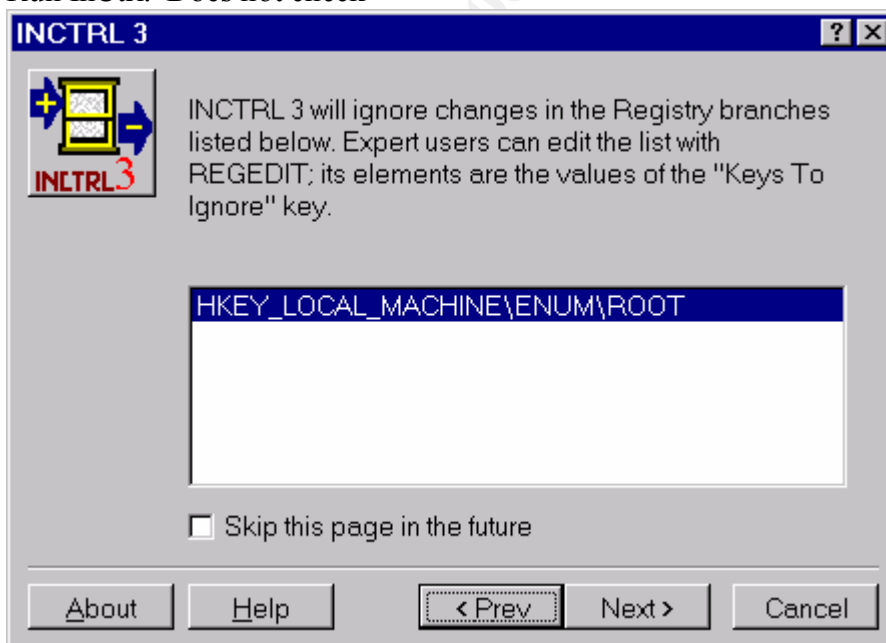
INCTRL 3

INCTRL3

INCTRL 3 will ignore changes in the Registry branches listed below. Expert users can edit the list with REGEDIT; its elements are the values of the "Keys To Ignore" key.

HKEY_LOCAL_MACHINE\ENUM\ROOT

Skip this page in the future

About Help < Prev Next > Cancel